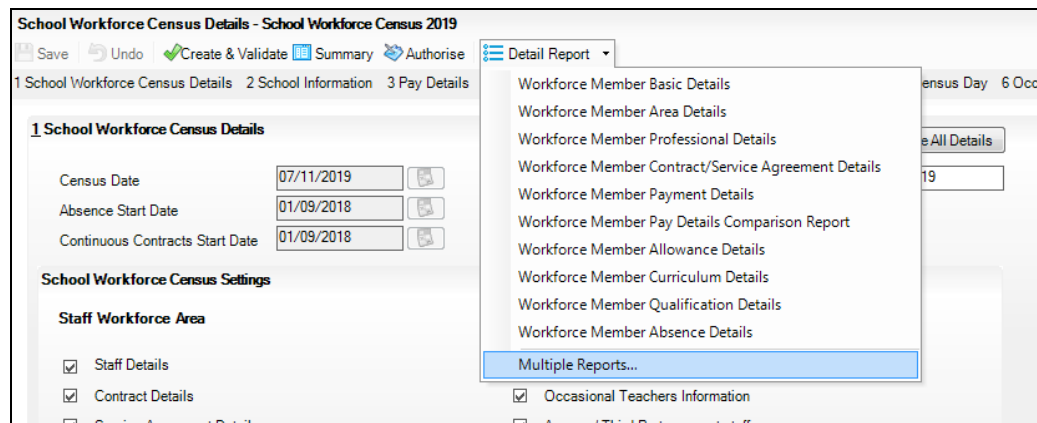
School Workforce Census Details - School Workforce Census 2019

Save Undo Create & Validate Summary Authorise Detail Report

1 School Workforce Census Details 2 School Information 3 Pay Details

ensus Day 6 Occ

Workforce Member Basic Details
Workforce Member Area Details
Workforce Member Professional Details
Workforce Member Contract/Service Agreement Details
Workforce Member Payment Details
Workforce Member Pay Details Comparison Report
Workforce Member Allowance Details
Workforce Member Curriculum Details
Workforce Member Qualification Details
Workforce Member Absence Details
Multiple Reports...

1 School Workforce Census Details

e All Details

Census Date 07/11/2019

19

Absence Start Date 01/09/2018

Continuous Contracts Start Date 01/09/2018

School Workforce Census Settings

Staff Workforce Area

Staff Details

Contract Details

Occasional Teachers Information

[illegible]